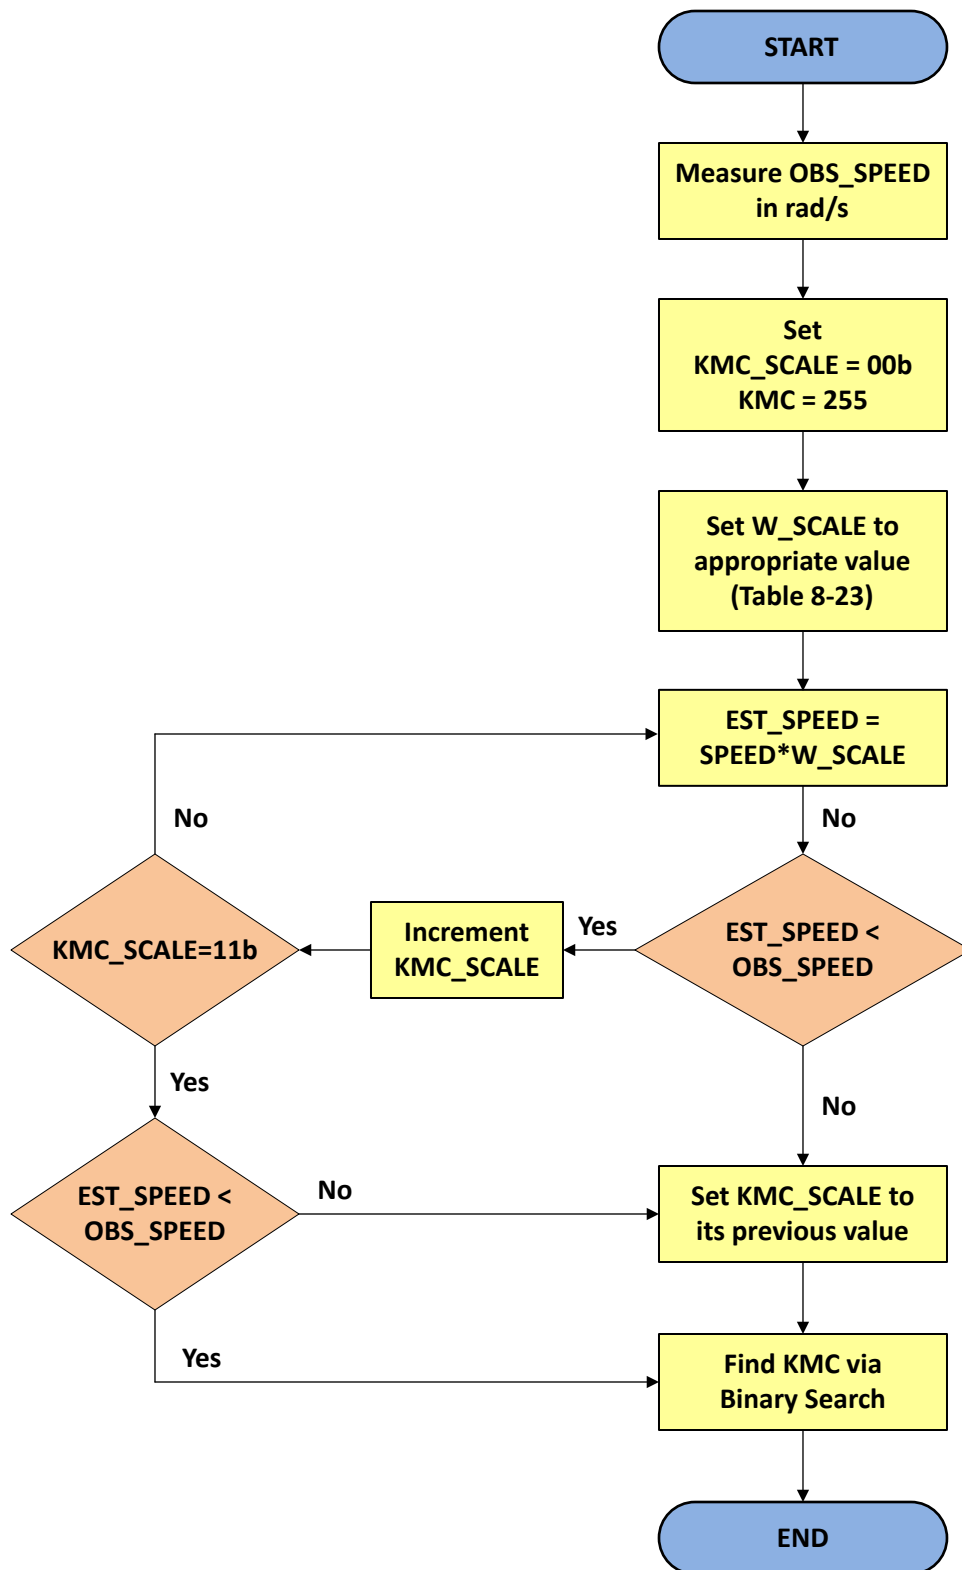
START

Measure OBS_SPEED in rad/s

Set
KMC_SCALE = 00b
KMC = 255

Set W_SCALE to appropriate value (Table 8-23)

EST_SPEED = SPEED*W_SCALE

No

No

EST_SPEED < OBS_SPEED

Yes

Increment KMC_SCALE

KMC_SCALE=11b

Yes

No

EST_SPEED < OBS_SPEED

No

Set KMC_SCALE to its previous value

Yes

Find KMC via Binary Search

END